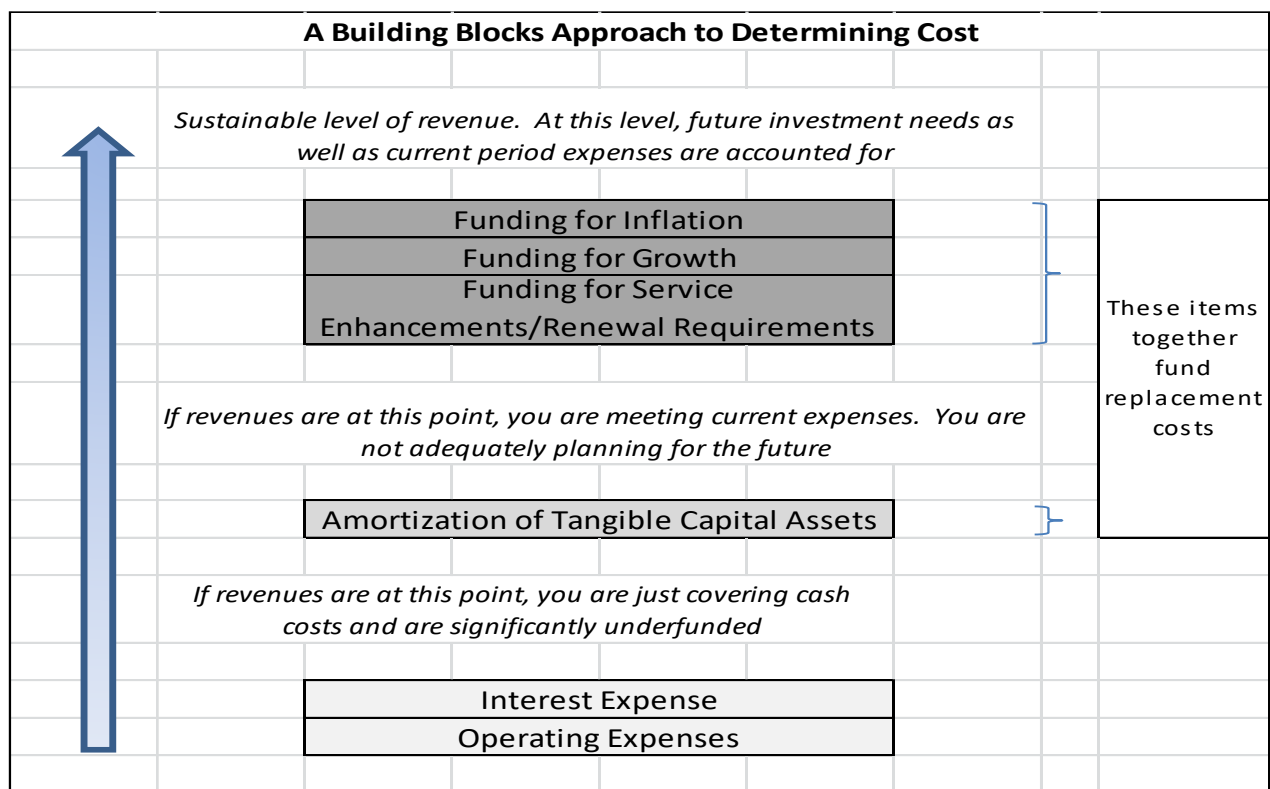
A Building Blocks Approach to Determining Cost

Sustainable level of revenue. At this level, future investment needs as well as current period expenses are accounted for

Funding for Inflation

Funding for Growth

Funding for Service Enhancements/Renewal Requirements

These items together fund replacement costs

If revenues are at this point, you are meeting current expenses. You are not adequately planning for the future

Amortization of Tangible Capital Assets

If revenues are at this point, you are just covering cash costs and are significantly underfunded

Interest Expense

Operating Expenses